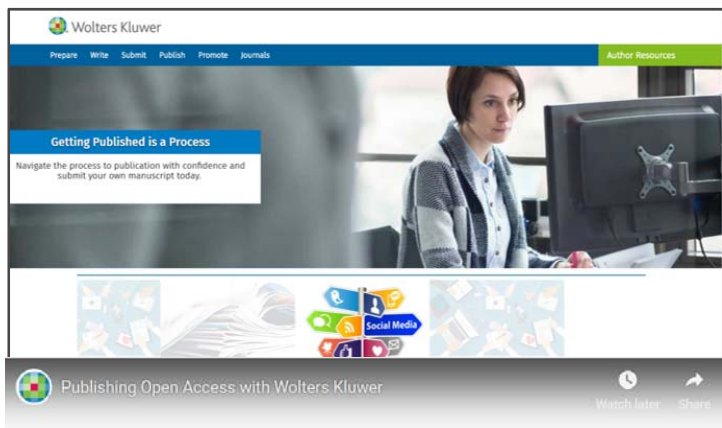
Wolters Kluwer

Prepare Write Submit Publish Promote Journals

Author Resources

Getting Published is a Process

Navigate the process to publication with confidence and submit your own manuscript today.

Social Media

Publishing Open Access with Wolters Kluwer

Watch later

Share